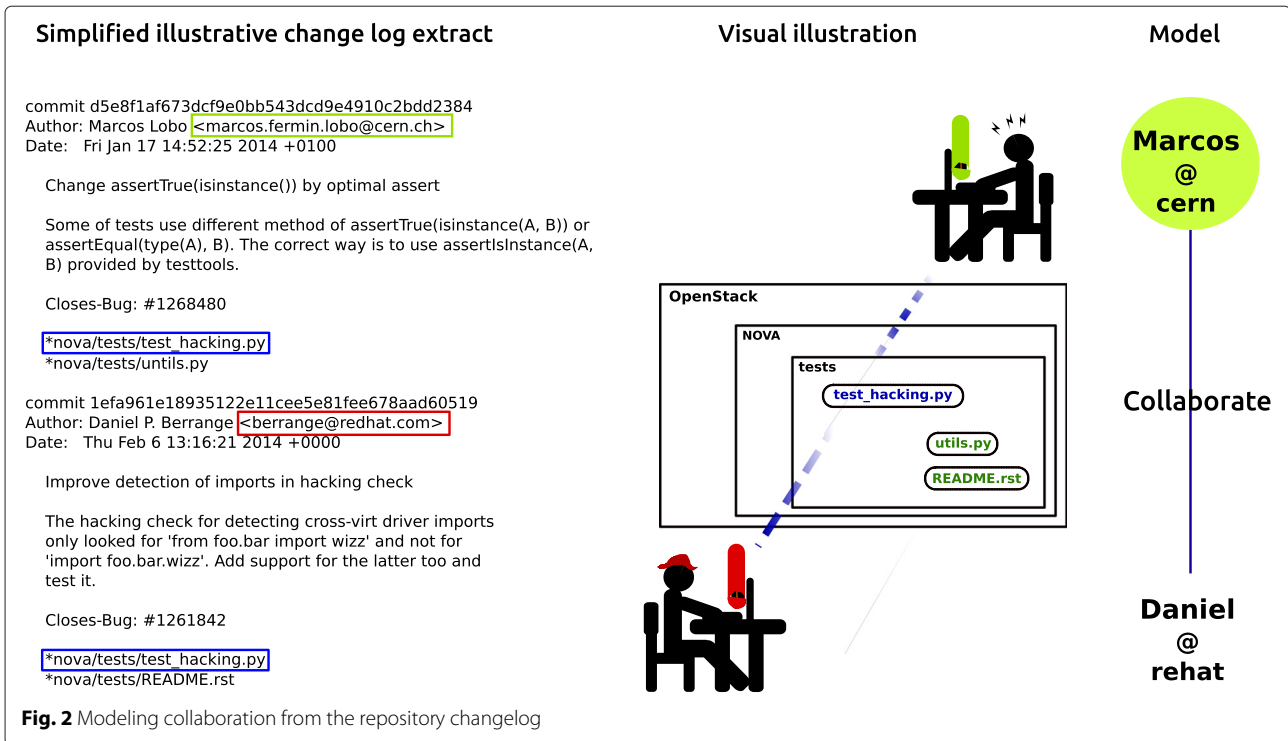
Simplified illustrative change log extract

Visual illustration

Model

commit d5e8f1af673dcf9e0bb543dcd9e4910c2bdd2384
Author: Marcos Lobo <marcos.fermin.lobo@cern.ch>
Date: Fri Jan 17 14:52:25 2014 +0100

Change assertTrue(isinstance()) by optimal assert

Some of tests use different method of assertTrue(isinstance(A, B)) or assertEqual(type(A), B). The correct way is to use assertIsInstance(A, B) provided by testtools.

Closes-Bug: #1268480

*nova/tests/test_hacking.py
*nova/tests/untils.py

commit 1efa961e18935122e11cee5e81fee678aad60519
Author: Daniel P. Berrange <berrange@redhat.com>
Date: Thu Feb 6 13:16:21 2014 +0000

Improve detection of imports in hacking check

The hacking check for detecting cross-virt driver imports only looked for 'from foo.bar import wizz' and not for 'import foo.bar.wizz'. Add support for the latter too and test it.

Closes-Bug: #1261842

*nova/tests/test_hacking.py
*nova/tests/README.rst

OpenStack
NOVA
tests
test_hacking.py
utils.py
README.rst

Marcos
@
cern

Collaborate

Daniel
@
rehat

Fig. 2 Modeling collaboration from the repository changelog